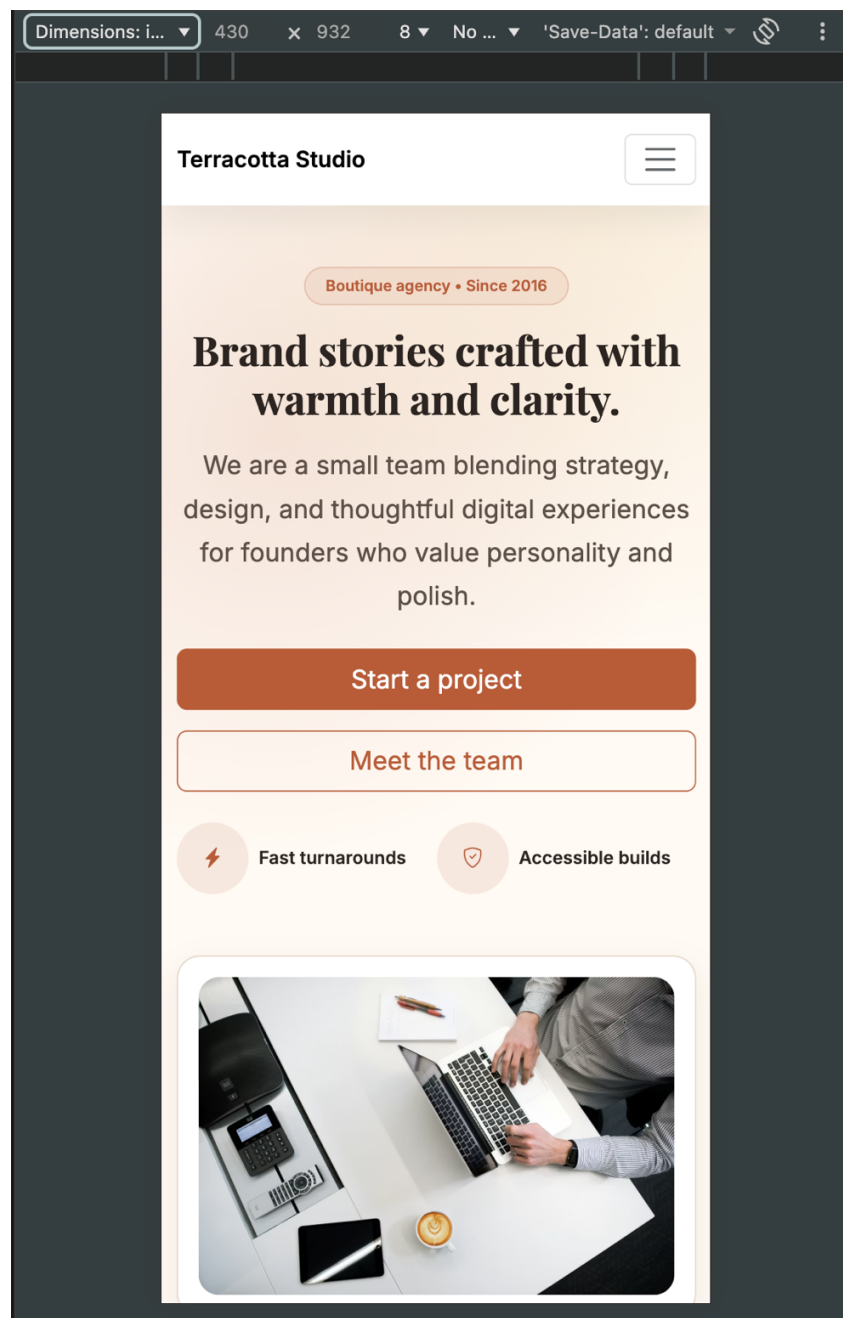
Dimensions: i... ▼ 430 × 932 8 ▼ No ... ▼ 'Save-Data': default ▼

Terracotta Studio

Boutique agency • Since 2016

Brand stories crafted with warmth and clarity.

We are a small team blending strategy, design, and thoughtful digital experiences for founders who value personality and polish.

Start a project

Meet the team

Fast turnarounds

Accessible builds